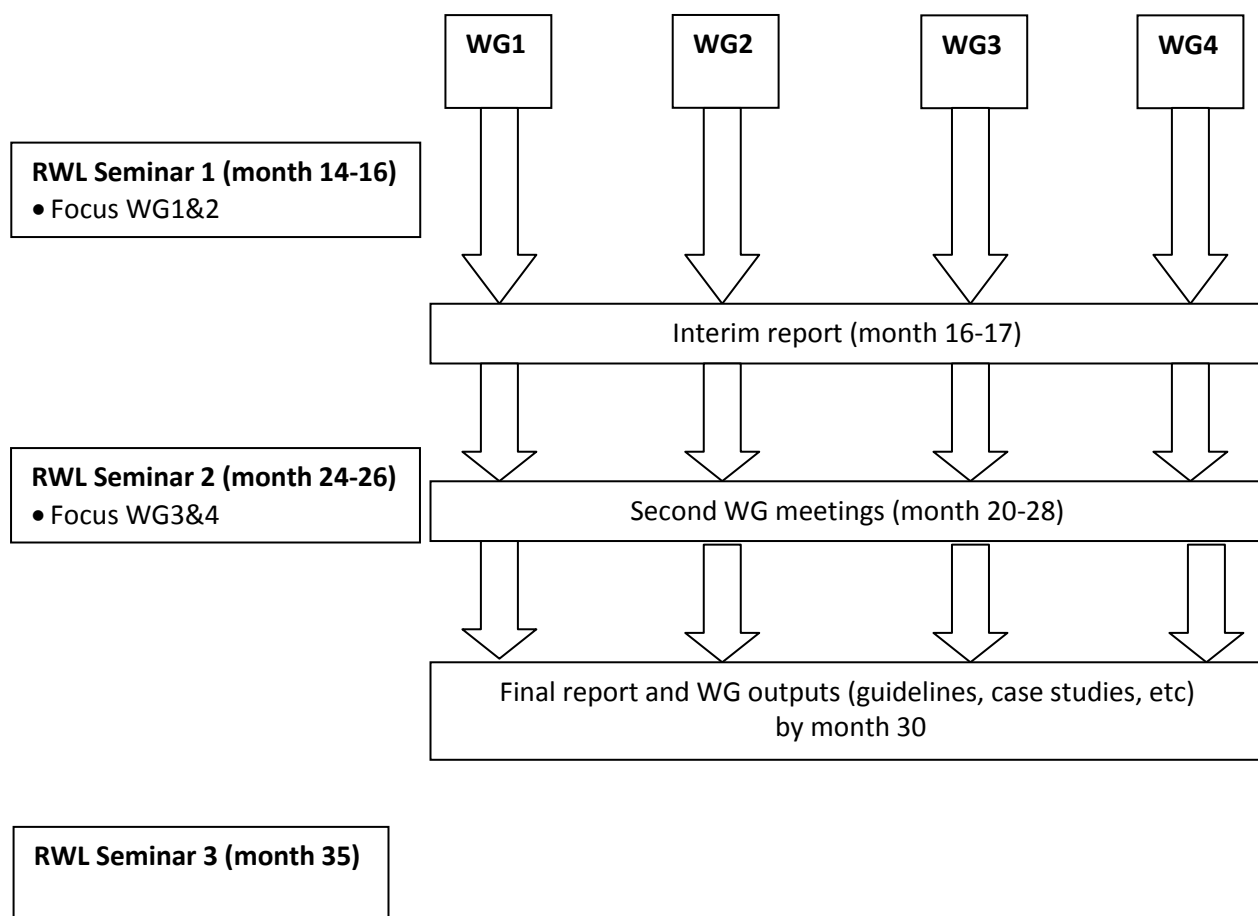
WG1

WG2

WG3

WG4

**RWL Seminar 1 (month 14-16)**
• Focus WG1&2

Interim report (month 16-17)

**RWL Seminar 2 (month 24-26)**
• Focus WG3&4

Second WG meetings (month 20-28)

Final report and WG outputs (guidelines, case studies, etc) by month 30

**RWL Seminar 3 (month 35)**